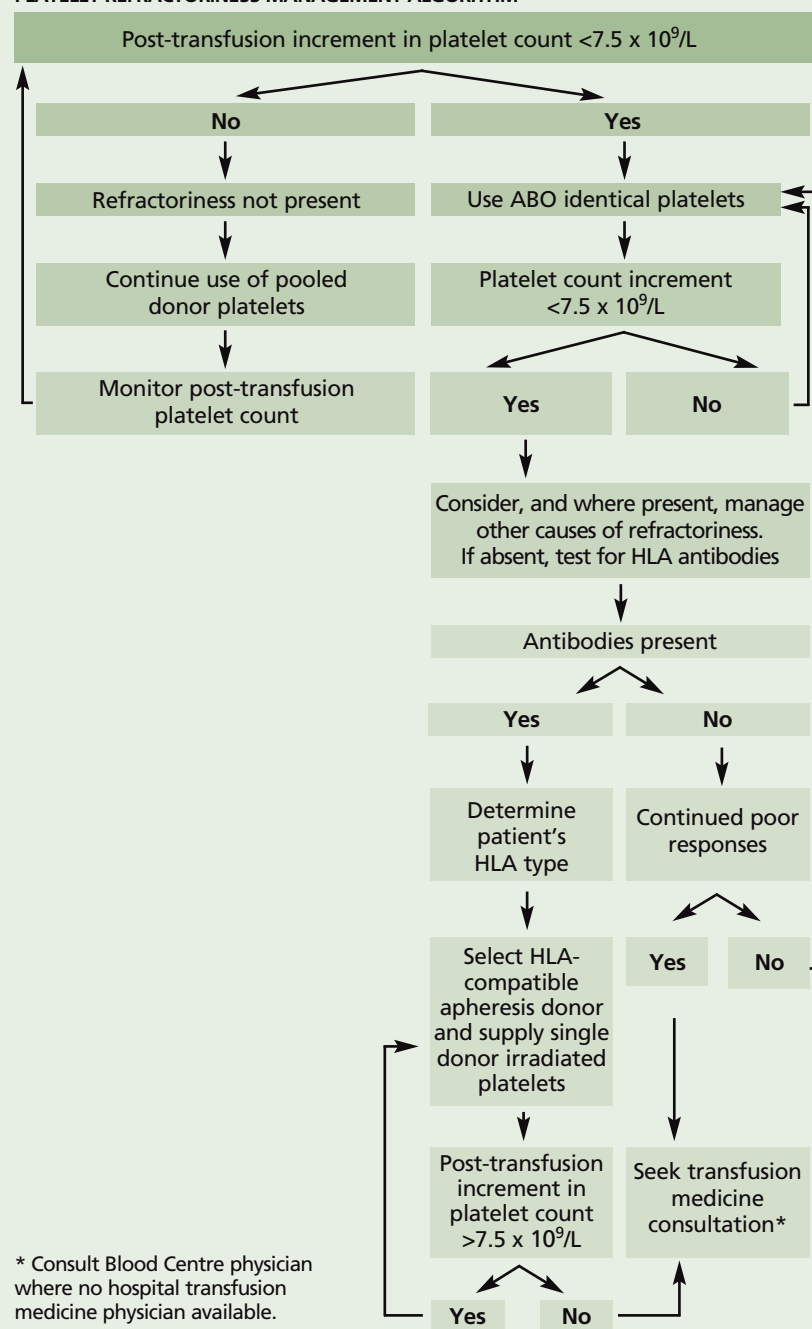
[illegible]

Post-transfusion increment in platelet count <7.5 x $10^9$/L

No

Yes

Refractoriness not present

Use ABO identical platelets

Continue use of pooled donor platelets

Platelet count increment <7.5 x $10^9$/L

Monitor post-transfusion platelet count

Yes

No

Consider, and where present, manage other causes of refractoriness. If absent, test for HLA antibodies

Antibodies present

Yes

No

Determine patient's HLA type

Continued poor responses

Select HLA-compatible apheresis donor and supply single donor irradiated platelets

Yes

No

Post-transfusion increment in platelet count >7.5 x $10^9$/L

Seek transfusion medicine consultation*

Yes

No

* Consult Blood Centre physician where no hospital transfusion medicine physician available.